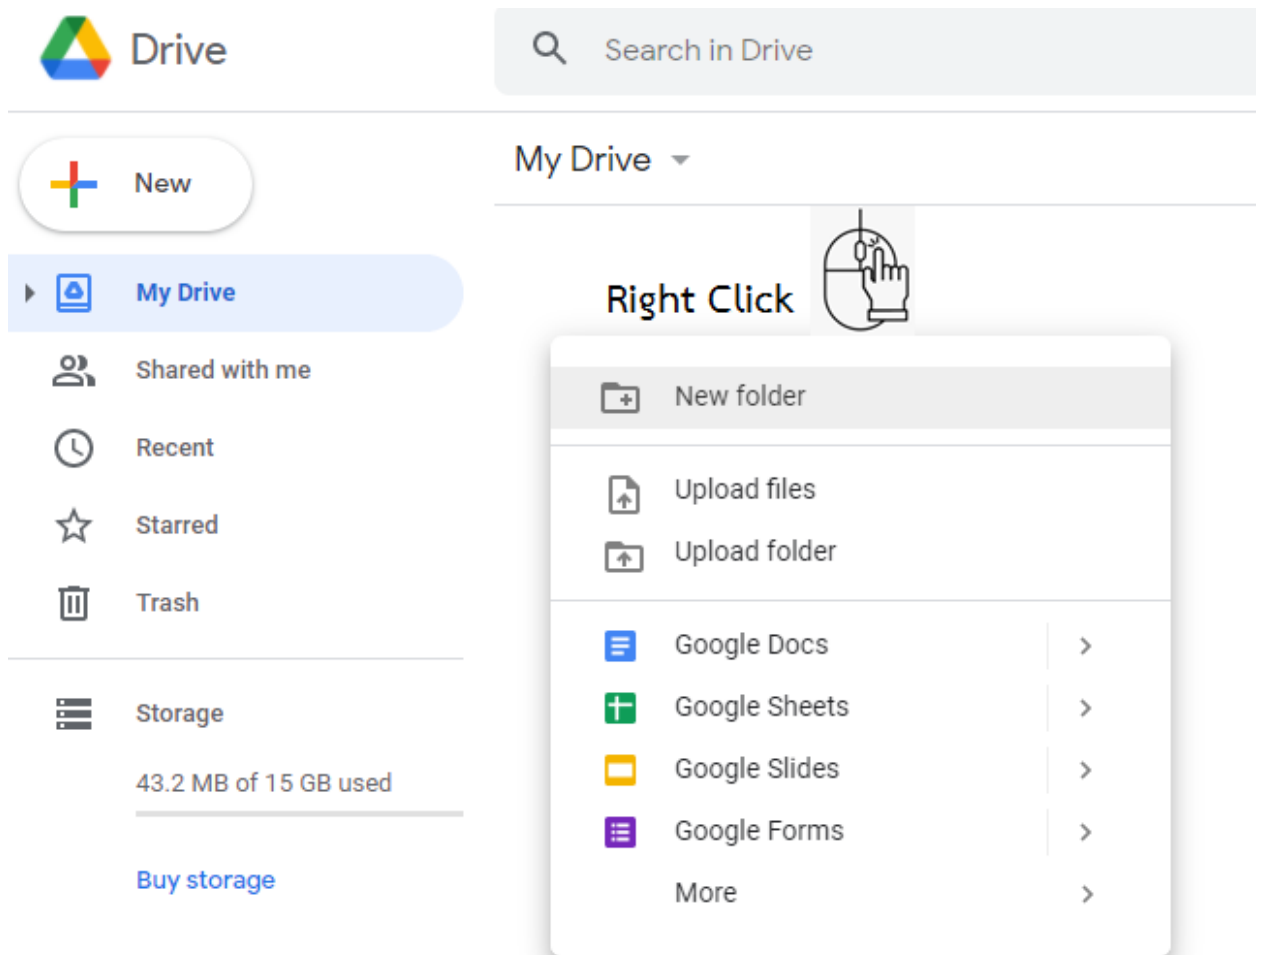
Drive

Search in Drive

New

My Drive

Shared with me

Recent

Starred

Trash

Storage

43.2 MB of 15 GB used

Buy storage

My Drive

Right Click

New folder

Upload files

Upload folder

Google Docs

Google Sheets

Google Slides

Google Forms

More